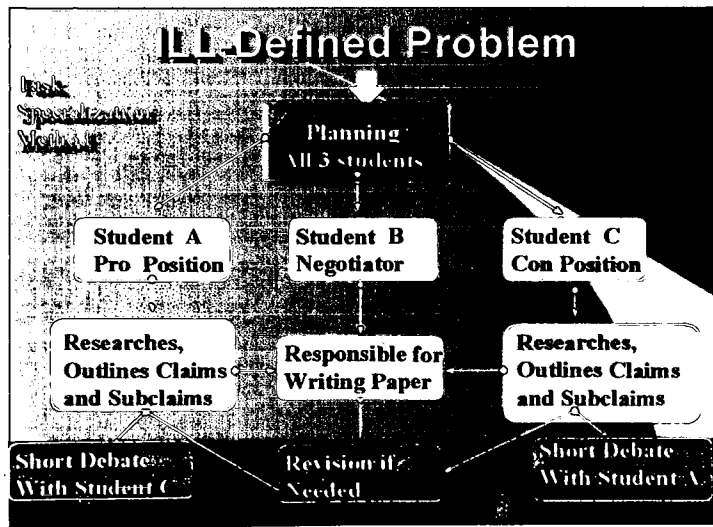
ILL-Defined Problem

Task Specialization Method

Planning
All 3 students

Student A
Pro Position

Student B
Negotiator

Student C
Con Position

Researches, Outlines Claims and Subclaims

Responsible for Writing Paper

Researches, Outlines Claims and Subclaims

Short Debate With Student C

Revision if Needed

Short Debate With Student A